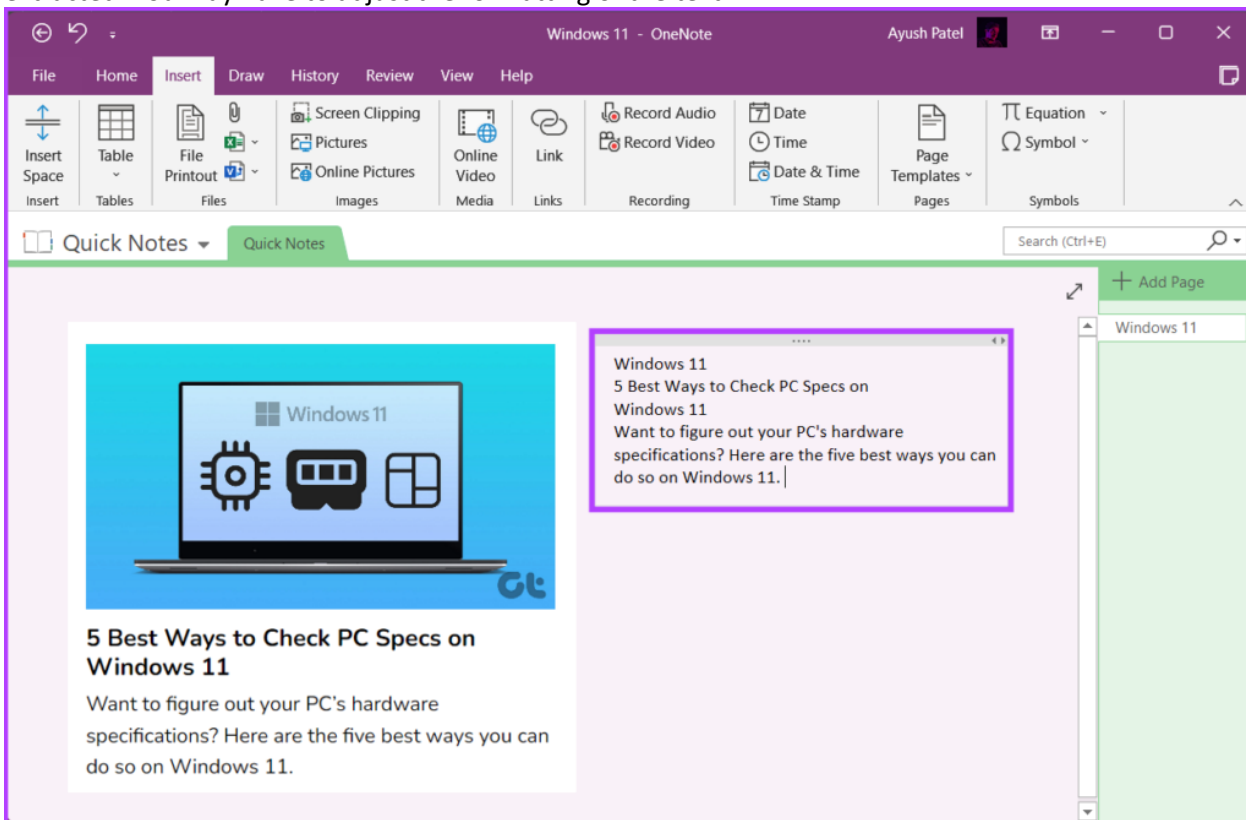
Windows 11 - OneNote
Ayush Patel
File Home Insert Draw History Review View Help
Insert Space
Insert
Table
Tables
File Printout
Files
Screen Clipping
Pictures
Online Pictures
Images
Online Video
Media
Link
Links
Record Audio
Record Video
Recording
Date
Time
Date & Time
Time Stamp
Page Templates
Pages
Equation
Symbol
Symbols
Quick Notes
Quick Notes
Search (Ctrl+E)
Add Page
Windows 11

Windows 11

5 Best Ways to Check PC Specs on Windows 11

Want to figure out your PC's hardware specifications? Here are the five best ways you can do so on Windows 11.

Windows 11
5 Best Ways to Check PC Specs on Windows 11
Want to figure out your PC's hardware specifications? Here are the five best ways you can do so on Windows 11.